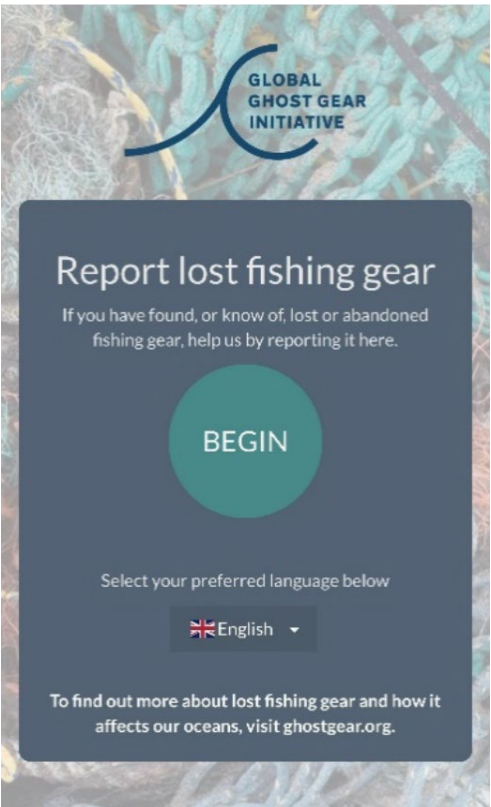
GLOBAL
GHOST GEAR
INITIATIVE

Report lost fishing gear

If you have found, or know of, lost or abandoned fishing gear, help us by reporting it here.

BEGIN

Select your preferred language below

English

To find out more about lost fishing gear and how it affects our oceans, visit ghostgear.org.